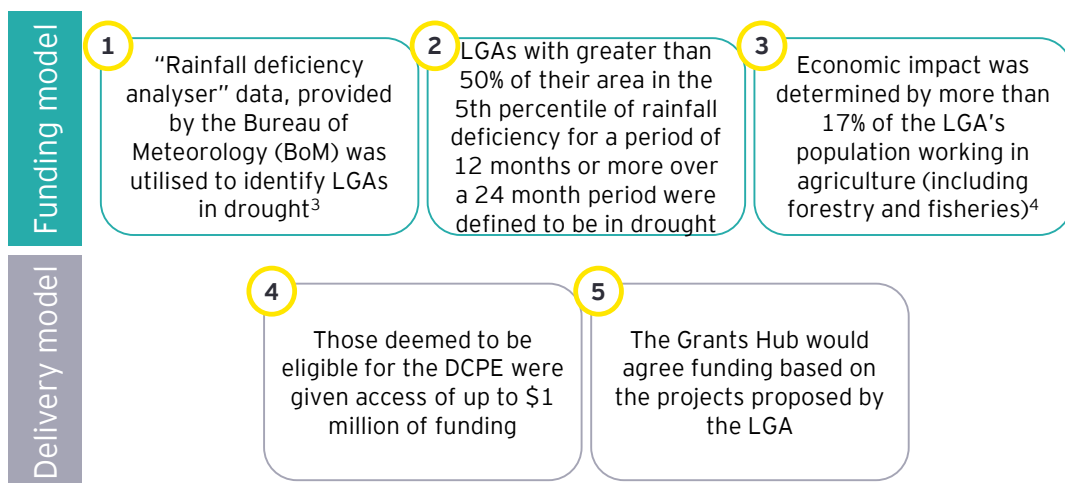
Funding model

1
"Rainfall deficiency analyser" data, provided by the Bureau of Meteorology (BoM) was utilised to identify LGAs in drought$^{3}$

2
LGAs with greater than 50% of their area in the 5th percentile of rainfall deficiency for a period of 12 months or more over a 24 month period were defined to be in drought

3
Economic impact was determined by more than 17% of the LGA's population working in agriculture (including forestry and fisheries)$^{4}$

Delivery model

4
Those deemed to be eligible for the DCPE were given access of up to $1 million of funding

5
The Grants Hub would agree funding based on the projects proposed by the LGA